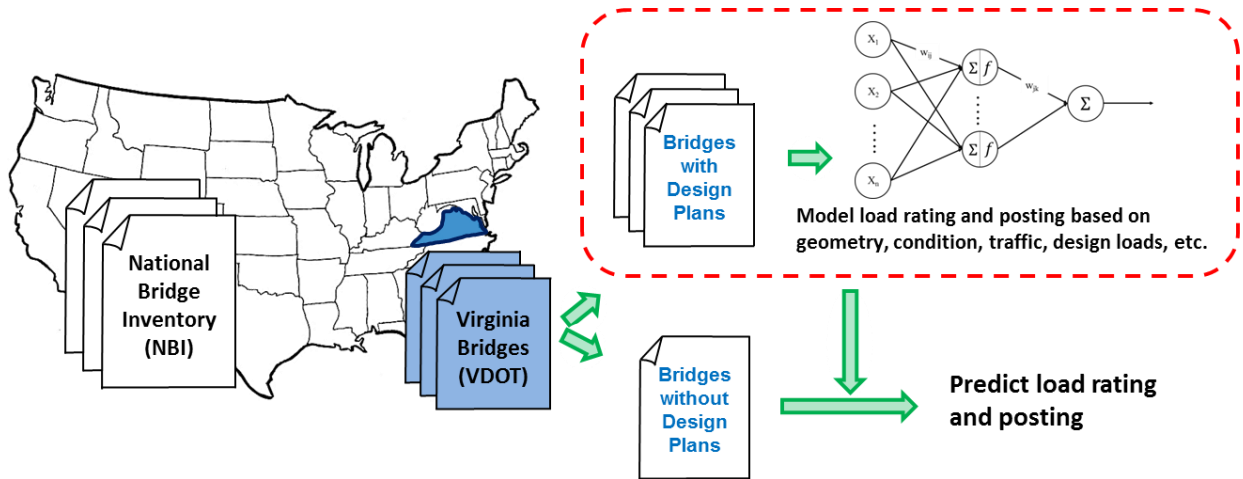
National Bridge Inventory (NBI)

Virginia Bridges (VDOT)

Bridges with Design Plans

$X_1$
$X_2$
$\vdots$
$X_n$
$w_{ij}$
$\Sigma$ $f$
$\vdots$
$\Sigma$ $f$
$w_{jk}$
$\Sigma$

Model load rating and posting based on geometry, condition, traffic, design loads, etc.

Bridges without Design Plans

Predict load rating and posting